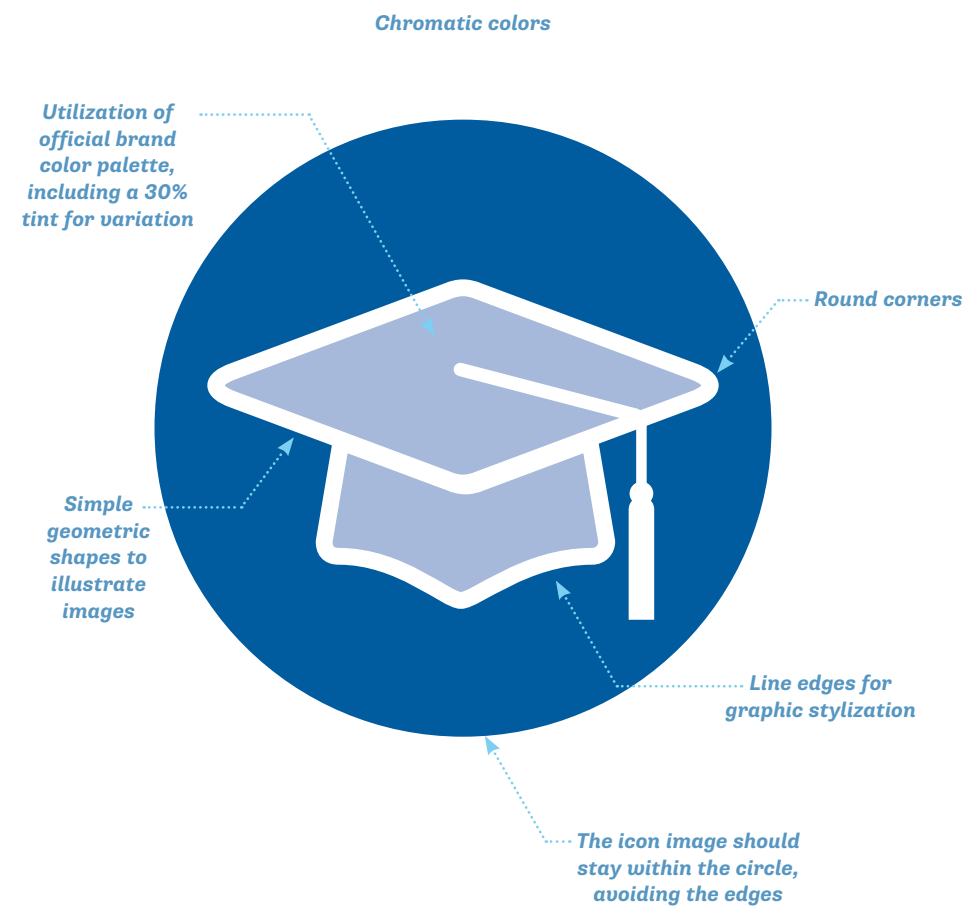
Chromatic colors

Utilization of official brand color palette, including a 30% tint for variation

Round corners

Simple geometric shapes to illustrate images

Line edges for graphic stylization

The icon image should stay within the circle, avoiding the edges